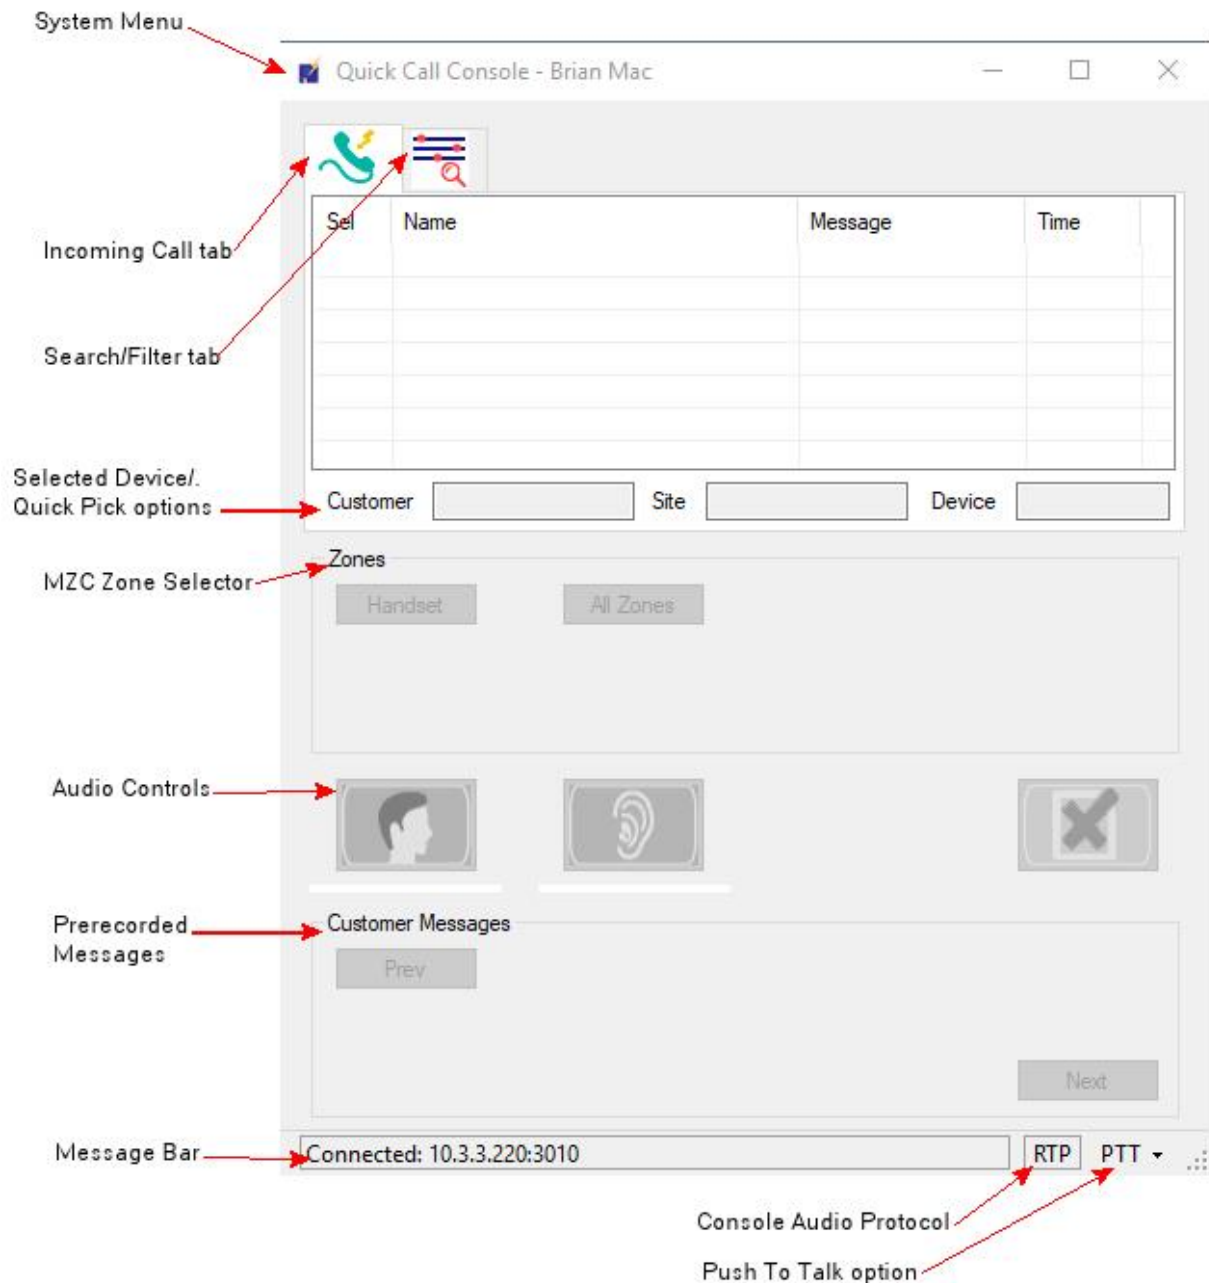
System Menu

Quick Call Console - Brian Mac

Incoming Call tab

Search/Filter tab

| Sel | Name | Message | Time |
|---|---|---|---|

Selected Device/. Quick Pick options

Customer Site Device

MZC Zone Selector

Zones

Handset All Zones

Audio Controls

Prerecorded Messages

Customer Messages

Prev

Next

Message Bar

Connected: 10.3.3.220:3010 RTP PTT

Console Audio Protocol

Push To Talk option